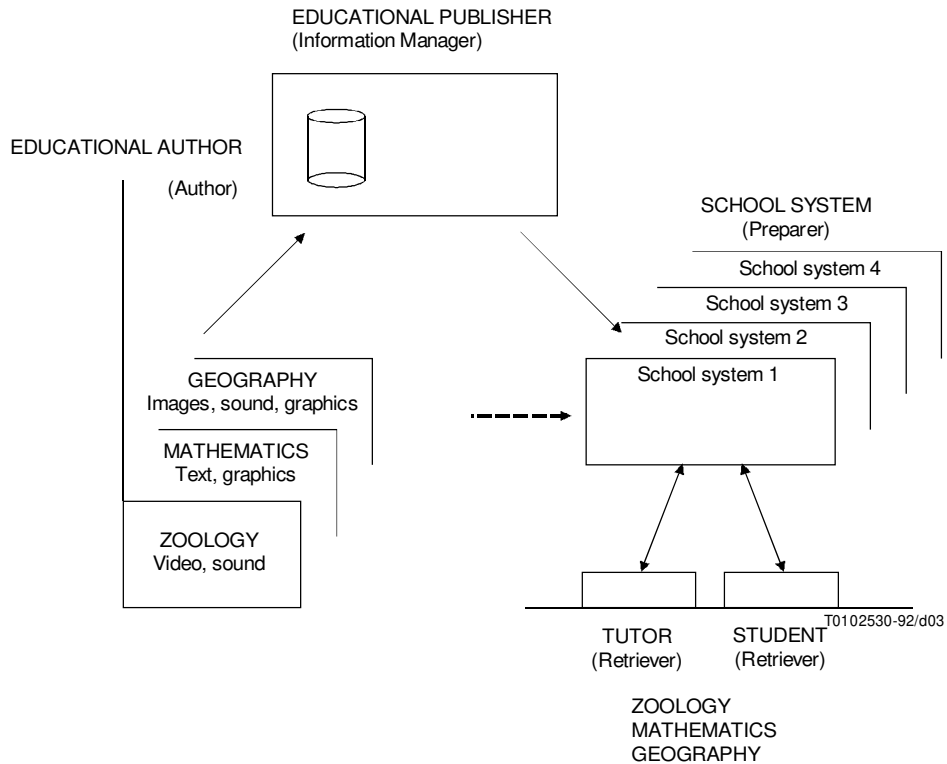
EDUCATIONAL PUBLISHER
(Information Manager)

EDUCATIONAL AUTHOR

(Author)

SCHOOL SYSTEM
(Preparer)

School system 4

School system 3

School system 2

School system 1

GEOGRAPHY
Images, sound, graphics

MATHEMATICS
Text, graphics

ZOOLOGY
Video, sound

T0102530-92/d03

TUTOR
(Retriever)

STUDENT
(Retriever)

ZOOLOGY
MATHEMATICS
GEOGRAPHY